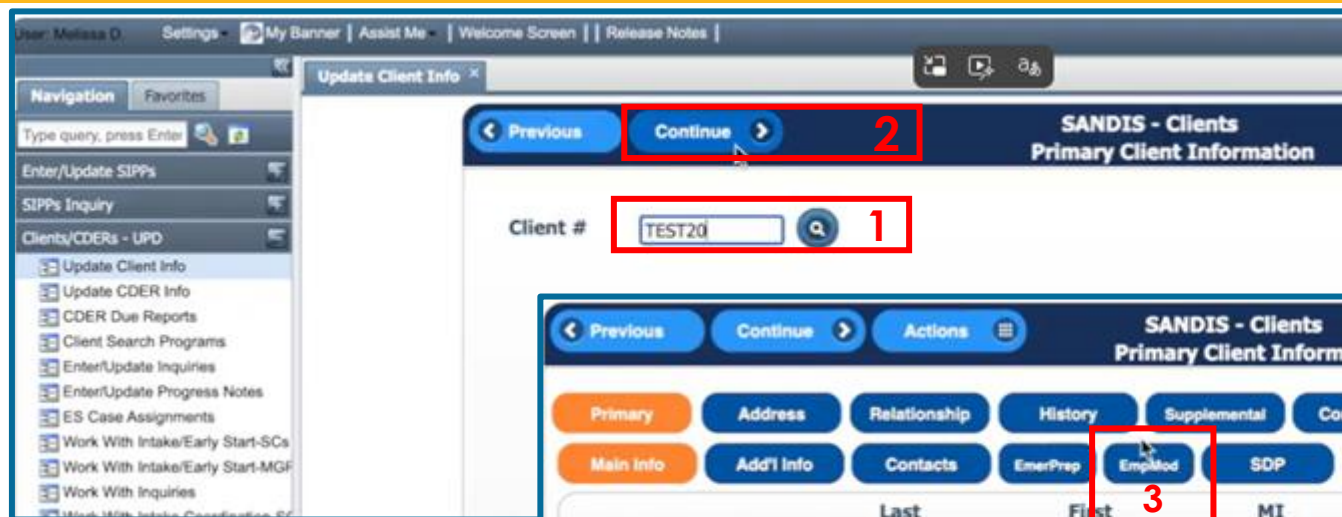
User: Melissa D. Settings My Banner | Assist Me | Welcome Screen | | Release Notes |

Navigation Favorites

Type query, press Enter

Enter/Update SIPPs

SIPPs Inquiry

Clients/CDERs - UPD

Update Client Info
Update CDER Info
CDER Due Reports
Client Search Programs
Enter/Update Inquiries
Enter/Update Progress Notes
ES Case Assignments
Work With Intake/Early Start-SCs
Work With Intake/Early Start-MGR
Work With Inquiries

Update Client Info ×

Previous Continue 2

SANDIS - Clients
Primary Client Information

Client # TEST20 1

Previous Continue Actions

SANDIS - Clients
Primary Client Inform

Primary Address Relationship History Supplemental Co

Main Info Add'l Info Contacts EmerPrep EmpMod SDP

3

Last First MI